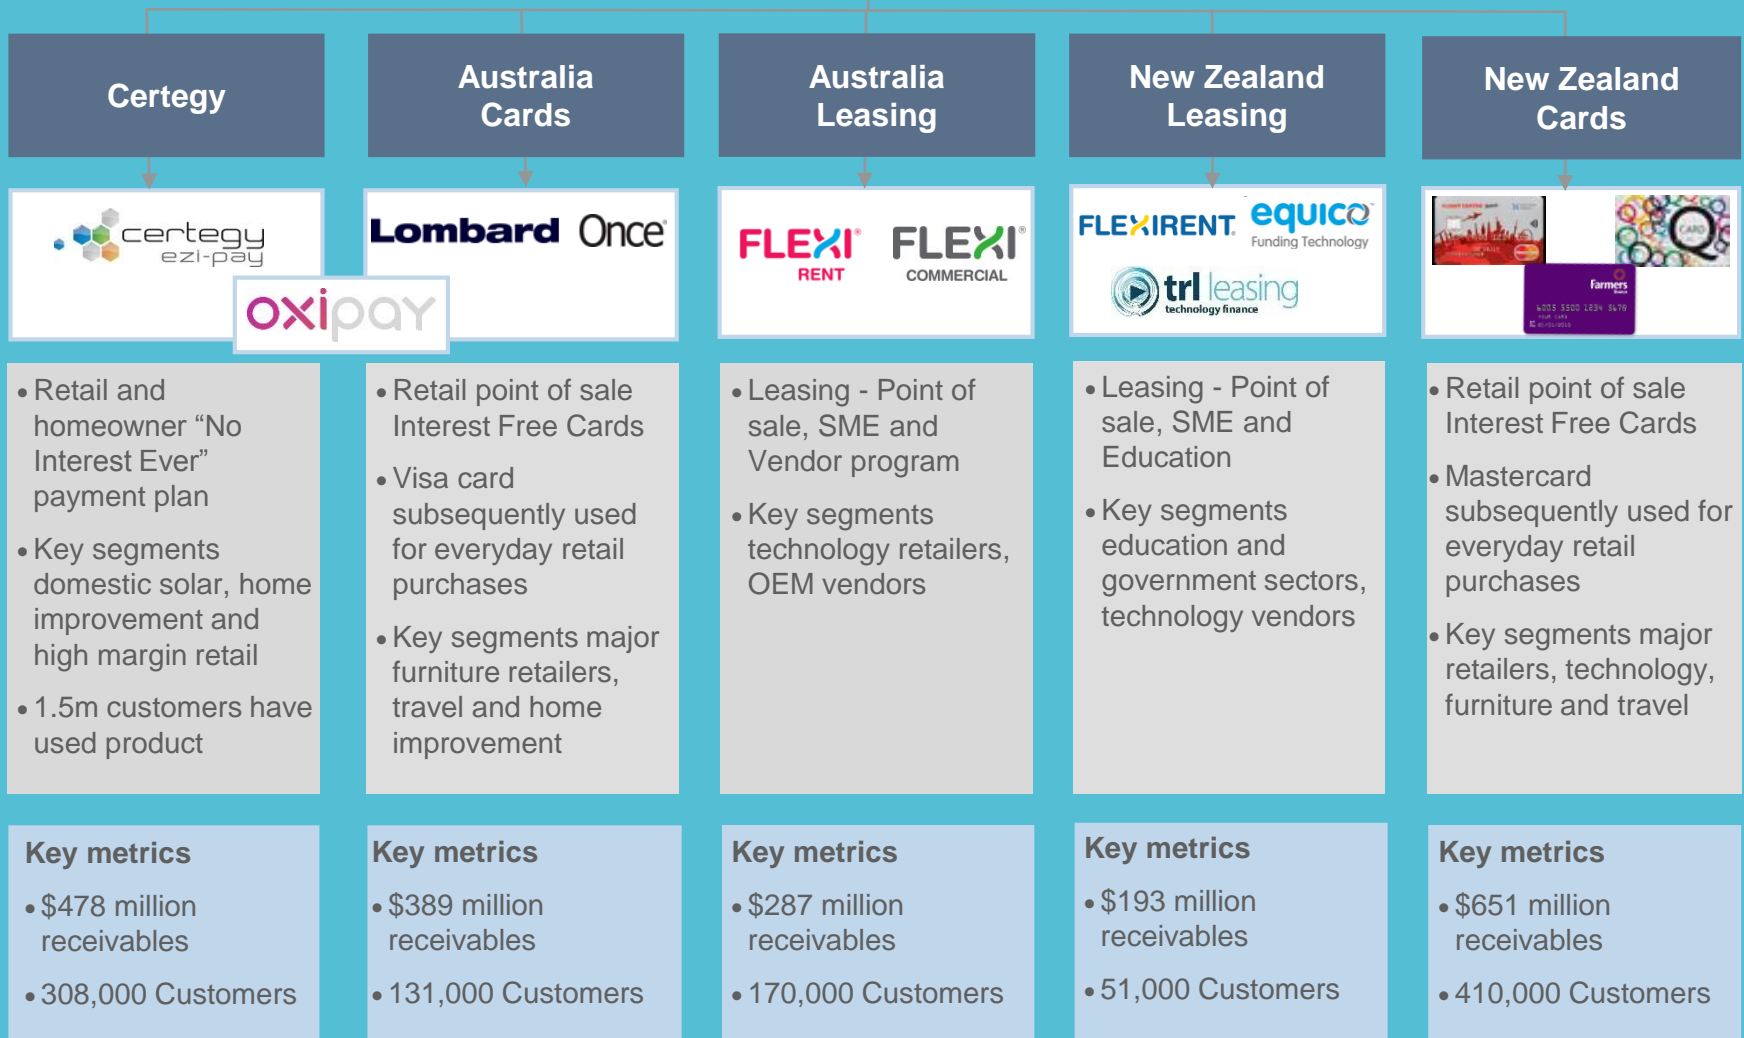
Certegy

Australia Cards

Australia Leasing

New Zealand Leasing

New Zealand Cards

certegy ezi-pay

oxipay

Lombard Once

FLEXI RENT

FLEXI COMMERCIAL

FLEXIRENT

equico Funding Technology

trl leasing technology finance

Farmers

6003 5500 1234 5678

- Retail and homeowner “No Interest Ever” payment plan
- Key segments domestic solar, home improvement and high margin retail
- 1.5m customers have used product

- Retail point of sale Interest Free Cards
- Visa card subsequently used for everyday retail purchases
- Key segments major furniture retailers, travel and home improvement

- Leasing - Point of sale, SME and Vendor program
- Key segments technology retailers, OEM vendors

- Leasing - Point of sale, SME and Education
- Key segments education and government sectors, technology vendors

- Retail point of sale Interest Free Cards
- Mastercard subsequently used for everyday retail purchases
- Key segments major retailers, technology, furniture and travel

Key metrics
- $478 million receivables
- 308,000 Customers

Key metrics
- $389 million receivables
- 131,000 Customers

Key metrics
- $287 million receivables
- 170,000 Customers

Key metrics
- $193 million receivables
- 51,000 Customers

Key metrics
- $651 million receivables
- 410,000 Customers